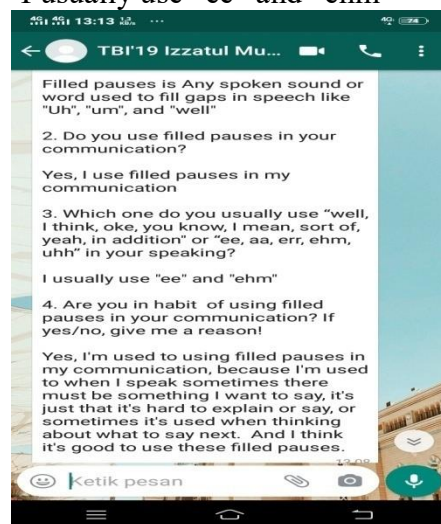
I usually use "ee" and "ehm"

4G 4G 13:13 ... 4G 74

TBI'19 Izzatul Mu...

Filled pauses is Any spoken sound or word used to fill gaps in speech like "Uh", "um", and "well"

2. Do you use filled pauses in your communication?

Yes, I use filled pauses in my communication

3. Which one do you usually use "well, I think, oke, you know, I mean, sort of, yeah, in addition" or "ee, aa, err, ehm, uhh" in your speaking?

I usually use "ee" and "ehm"

4. Are you in habit of using filled pauses in your communication? If yes/no, give me a reason!

Yes, I'm used to using filled pauses in my communication, because I'm used to when I speak sometimes there must be something I want to say, it's just that it's hard to explain or say, or sometimes it's used when thinking about what to say next. And I think it's good to use these filled pauses.

Ketik pesan